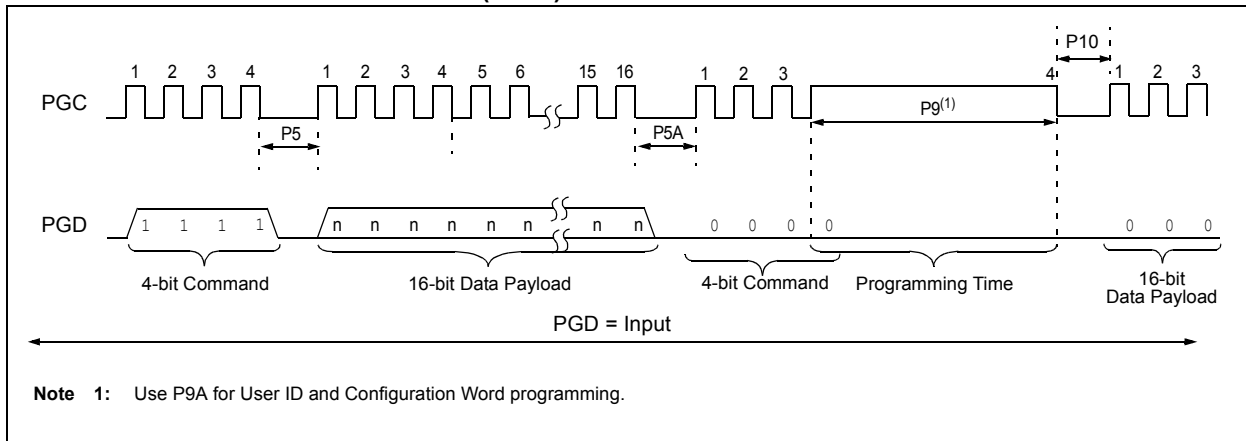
P10

1 2 3 4 1 2 3 4 5 6 15 16 1 2 3 4 1 2 3

PGC

P5

P5A

P9$^{(1)}$

PGD

1 1 1 1

n n n n n n n n

0 0 0 0

0 0 0

4-bit Command

16-bit Data Payload

4-bit Command

Programming Time

16-bit Data Payload

PGD = Input

**Note 1:** Use P9A for User ID and Configuration Word programming.